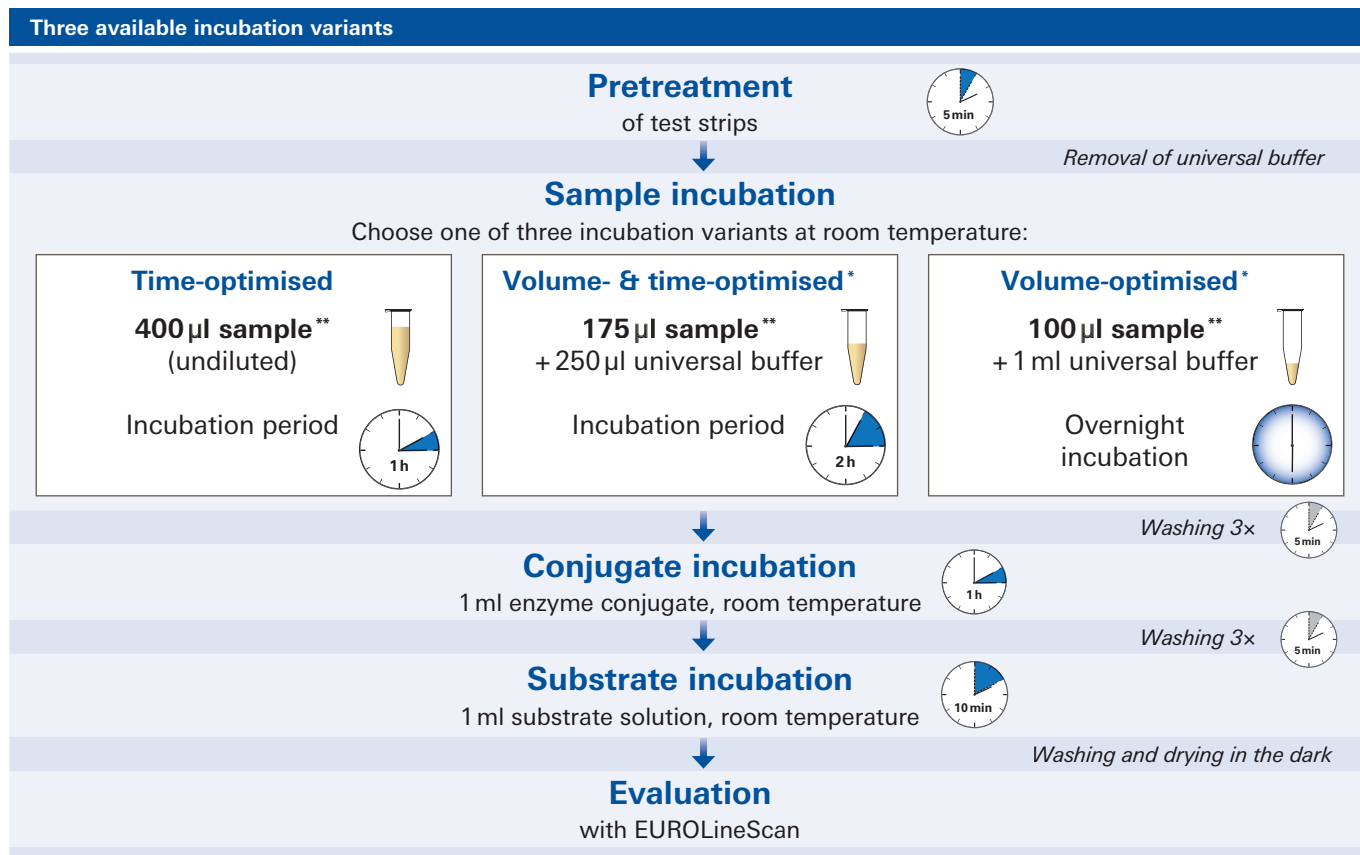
Three available incubation variants

Pretreatment
of test strips

5 min

Removal of universal buffer

Sample incubation
Choose one of three incubation variants at room temperature:

Time-optimised
400 µl sample**
(undiluted)
Incubation period
1 h

Volume- & time-optimised*
175 µl sample**
+ 250 µl universal buffer
Incubation period
2 h

Volume-optimised*
100 µl sample**
+ 1 ml universal buffer
Overnight incubation

Washing 3×
5 min

Conjugate incubation
1 ml enzyme conjugate, room temperature
1 h

Washing 3×
5 min

Substrate incubation
1 ml substrate solution, room temperature
10 min

Washing and drying in the dark

Evaluation
with EUROLineScan